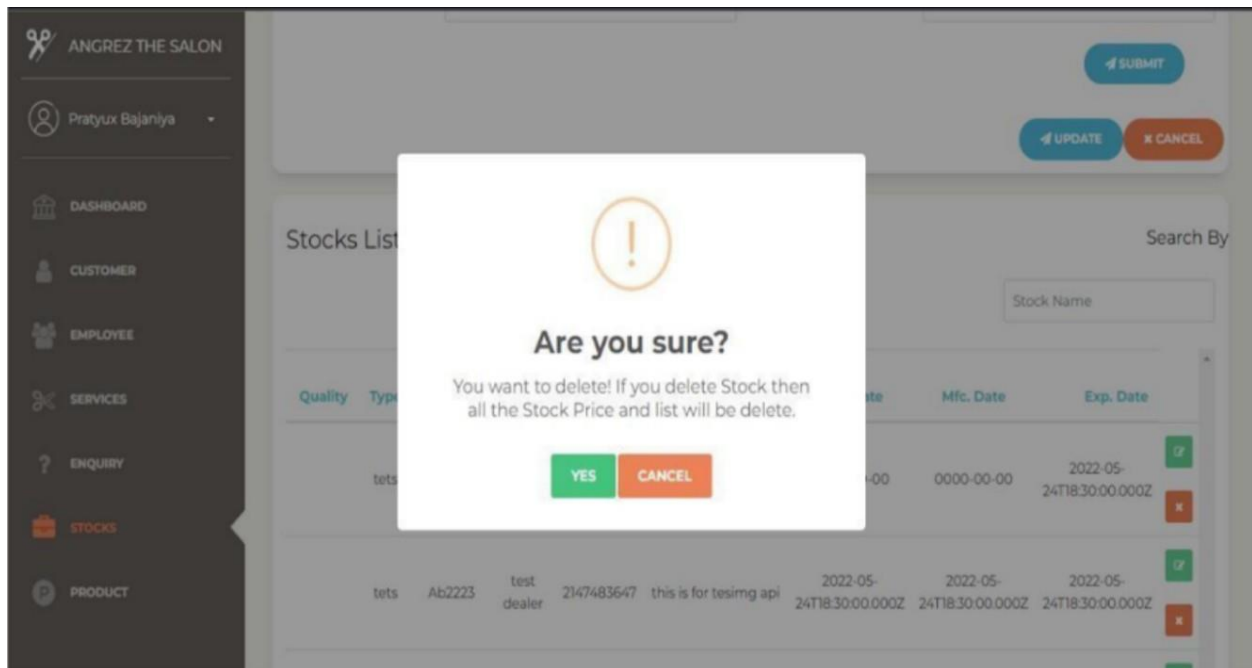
ANGREZ THE SALON

Pratyux Bajaniya

DASHBOARD

CUSTOMER

EMPLOYEE

SERVICES

ENQUIRY

STOCKS

PRODUCT

SUBMIT

UPDATE

CANCEL

Stocks List

Search By

Stock Name

| Quality | Typ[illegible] | | | | | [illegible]te | Mfc. Date | Exp. Date |
|---|---|---|---|---|---|---|---|---|
| | tets | | | | | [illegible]-00 | 0000-00-00 | 2022-05-24T18:30:00.000Z |
| | tets | Ab2223 | test dealer | 2147483647 | this is for tesimg api | 2022-05-24T18:30:00.000Z | 2022-05-24T18:30:00.000Z | 2022-05-24T18:30:00.000Z |

!

Are you sure?

You want to delete! If you delete Stock then all the Stock Price and list will be delete.

YES

CANCEL